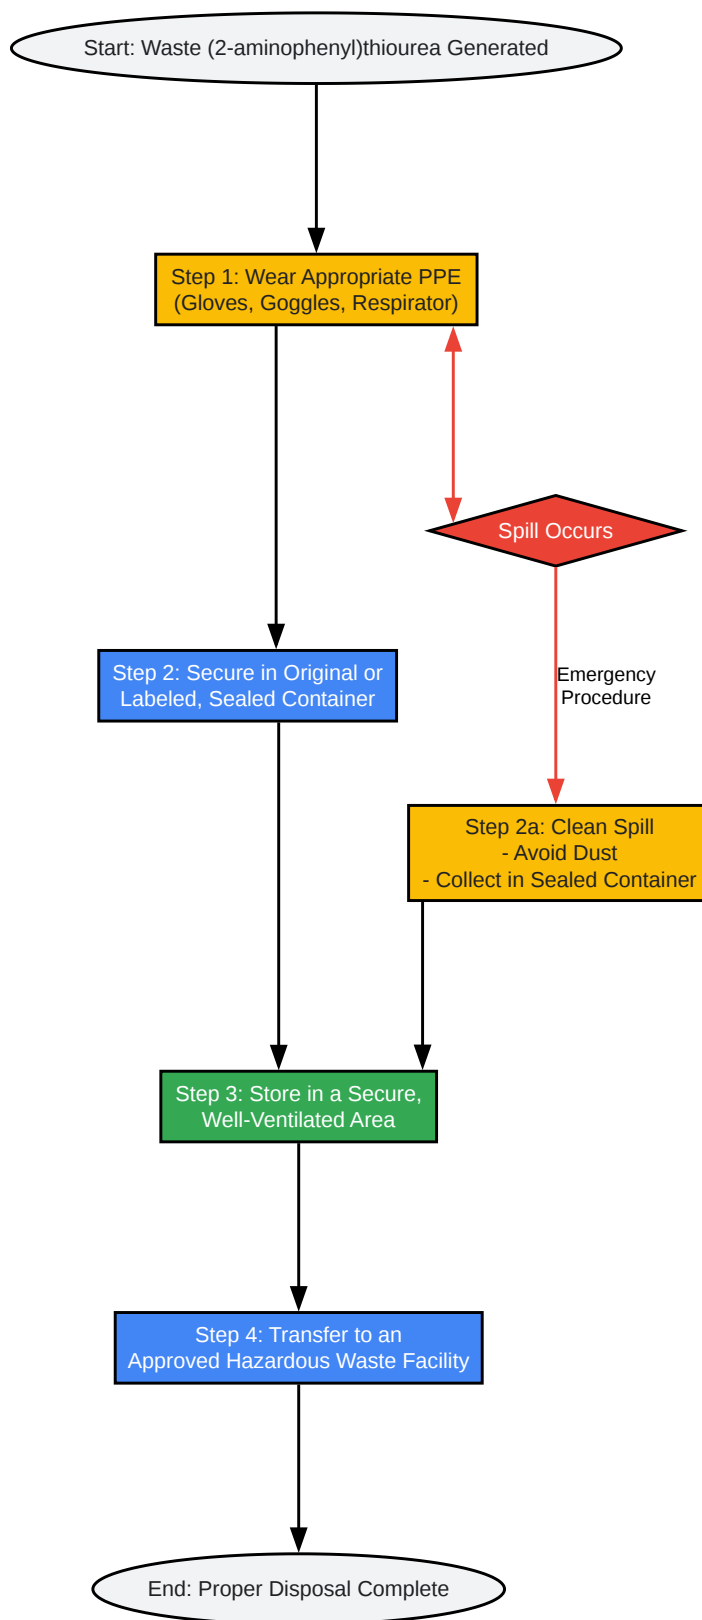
Start: Waste (2-aminophenyl)thiourea Generated

Step 1: Wear Appropriate PPE (Gloves, Goggles, Respirator)

Spill Occurs

Step 2: Secure in Original or Labeled, Sealed Container

Emergency Procedure

Step 2a: Clean Spill
- Avoid Dust
- Collect in Sealed Container

Step 3: Store in a Secure, Well-Ventilated Area

Step 4: Transfer to an Approved Hazardous Waste Facility

End: Proper Disposal Complete